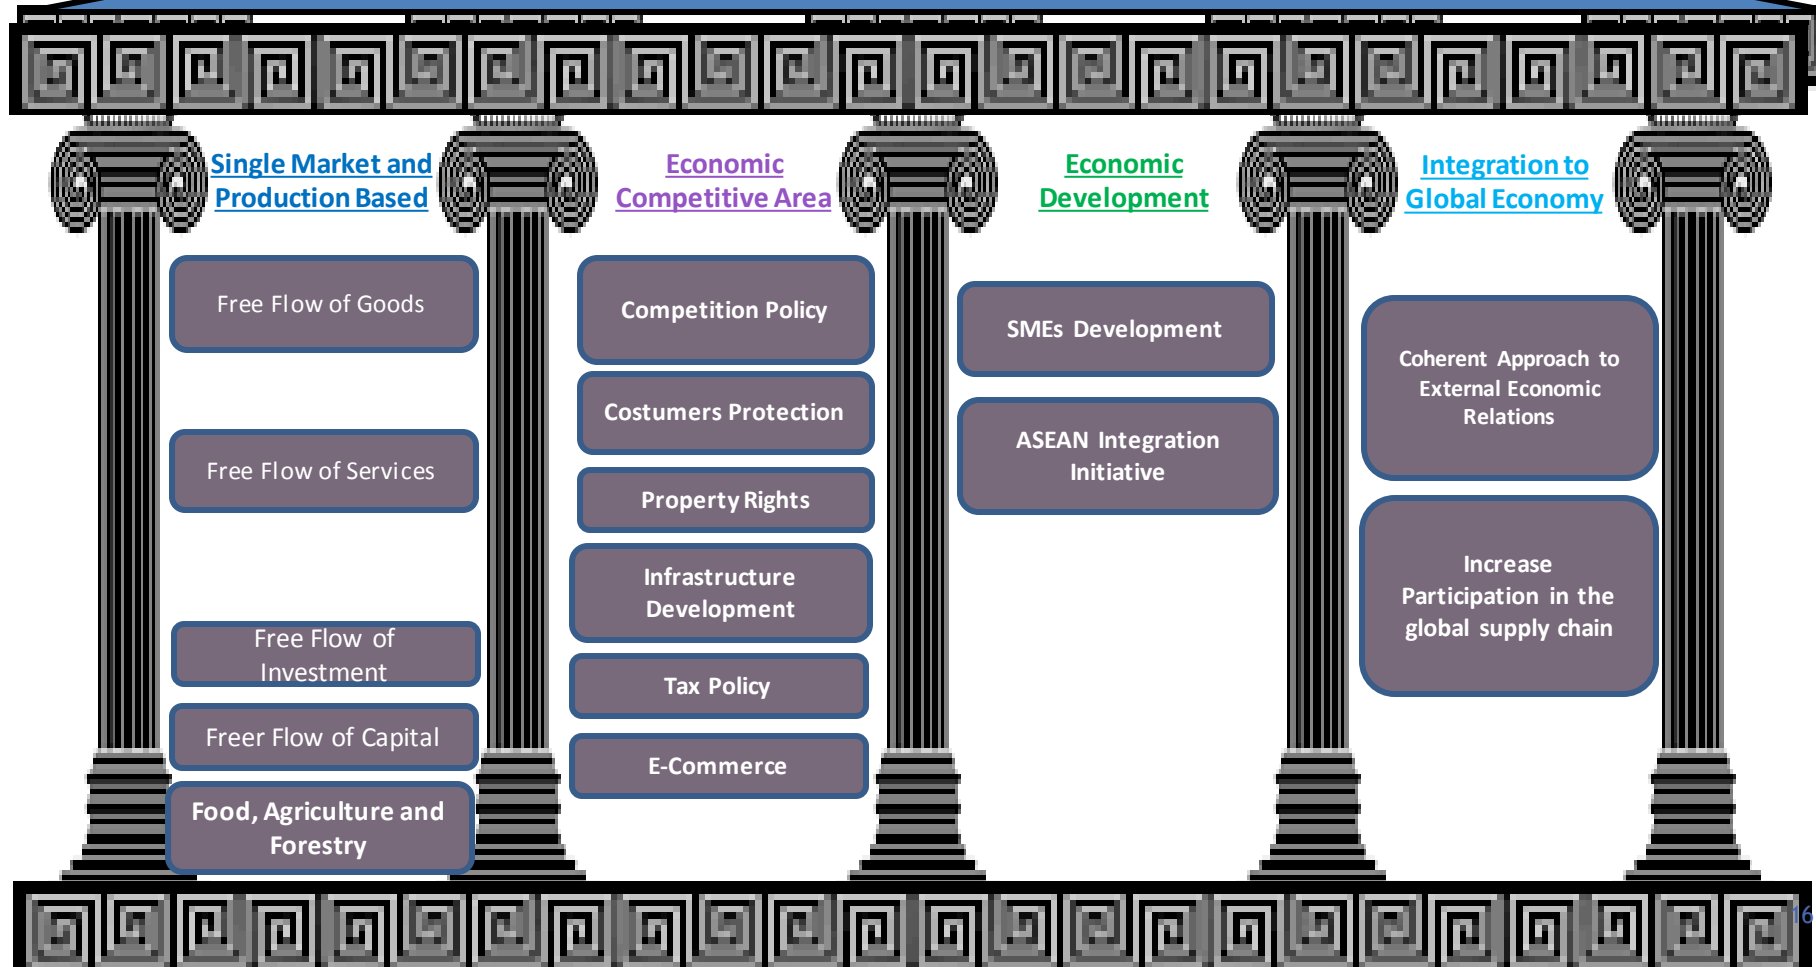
Single Market and Production Based

Free Flow of Goods

Free Flow of Services

Free Flow of Investment

Freer Flow of Capital

Food, Agriculture and Forestry

Economic Competitive Area

Competition Policy

Costumers Protection

Property Rights

Infrastructure Development

Tax Policy

E-Commerce

Economic Development

SMEs Development

ASEAN Integration Initiative

Integration to Global Economy

Coherent Approach to External Economic Relations

Increase Participation in the global supply chain

16